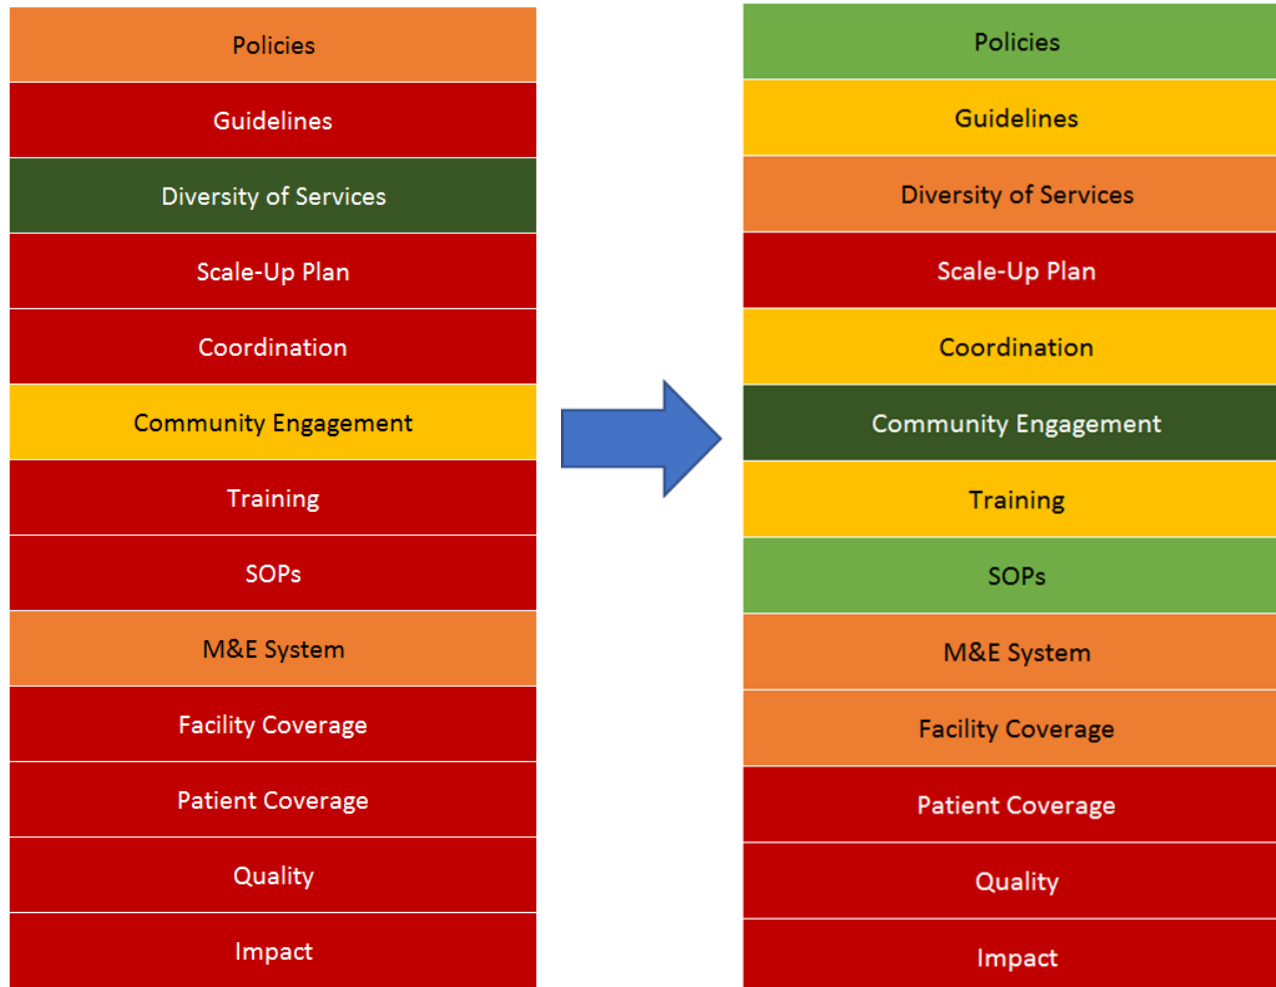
Policies
Guidelines
Diversity of Services
Scale-Up Plan
Coordination
Community Engagement
Training
SOPs
M&E System
Facility Coverage
Patient Coverage
Quality
Impact

Policies
Guidelines
Diversity of Services
Scale-Up Plan
Coordination
Community Engagement
Training
SOPs
M&E System
Facility Coverage
Patient Coverage
Quality
Impact